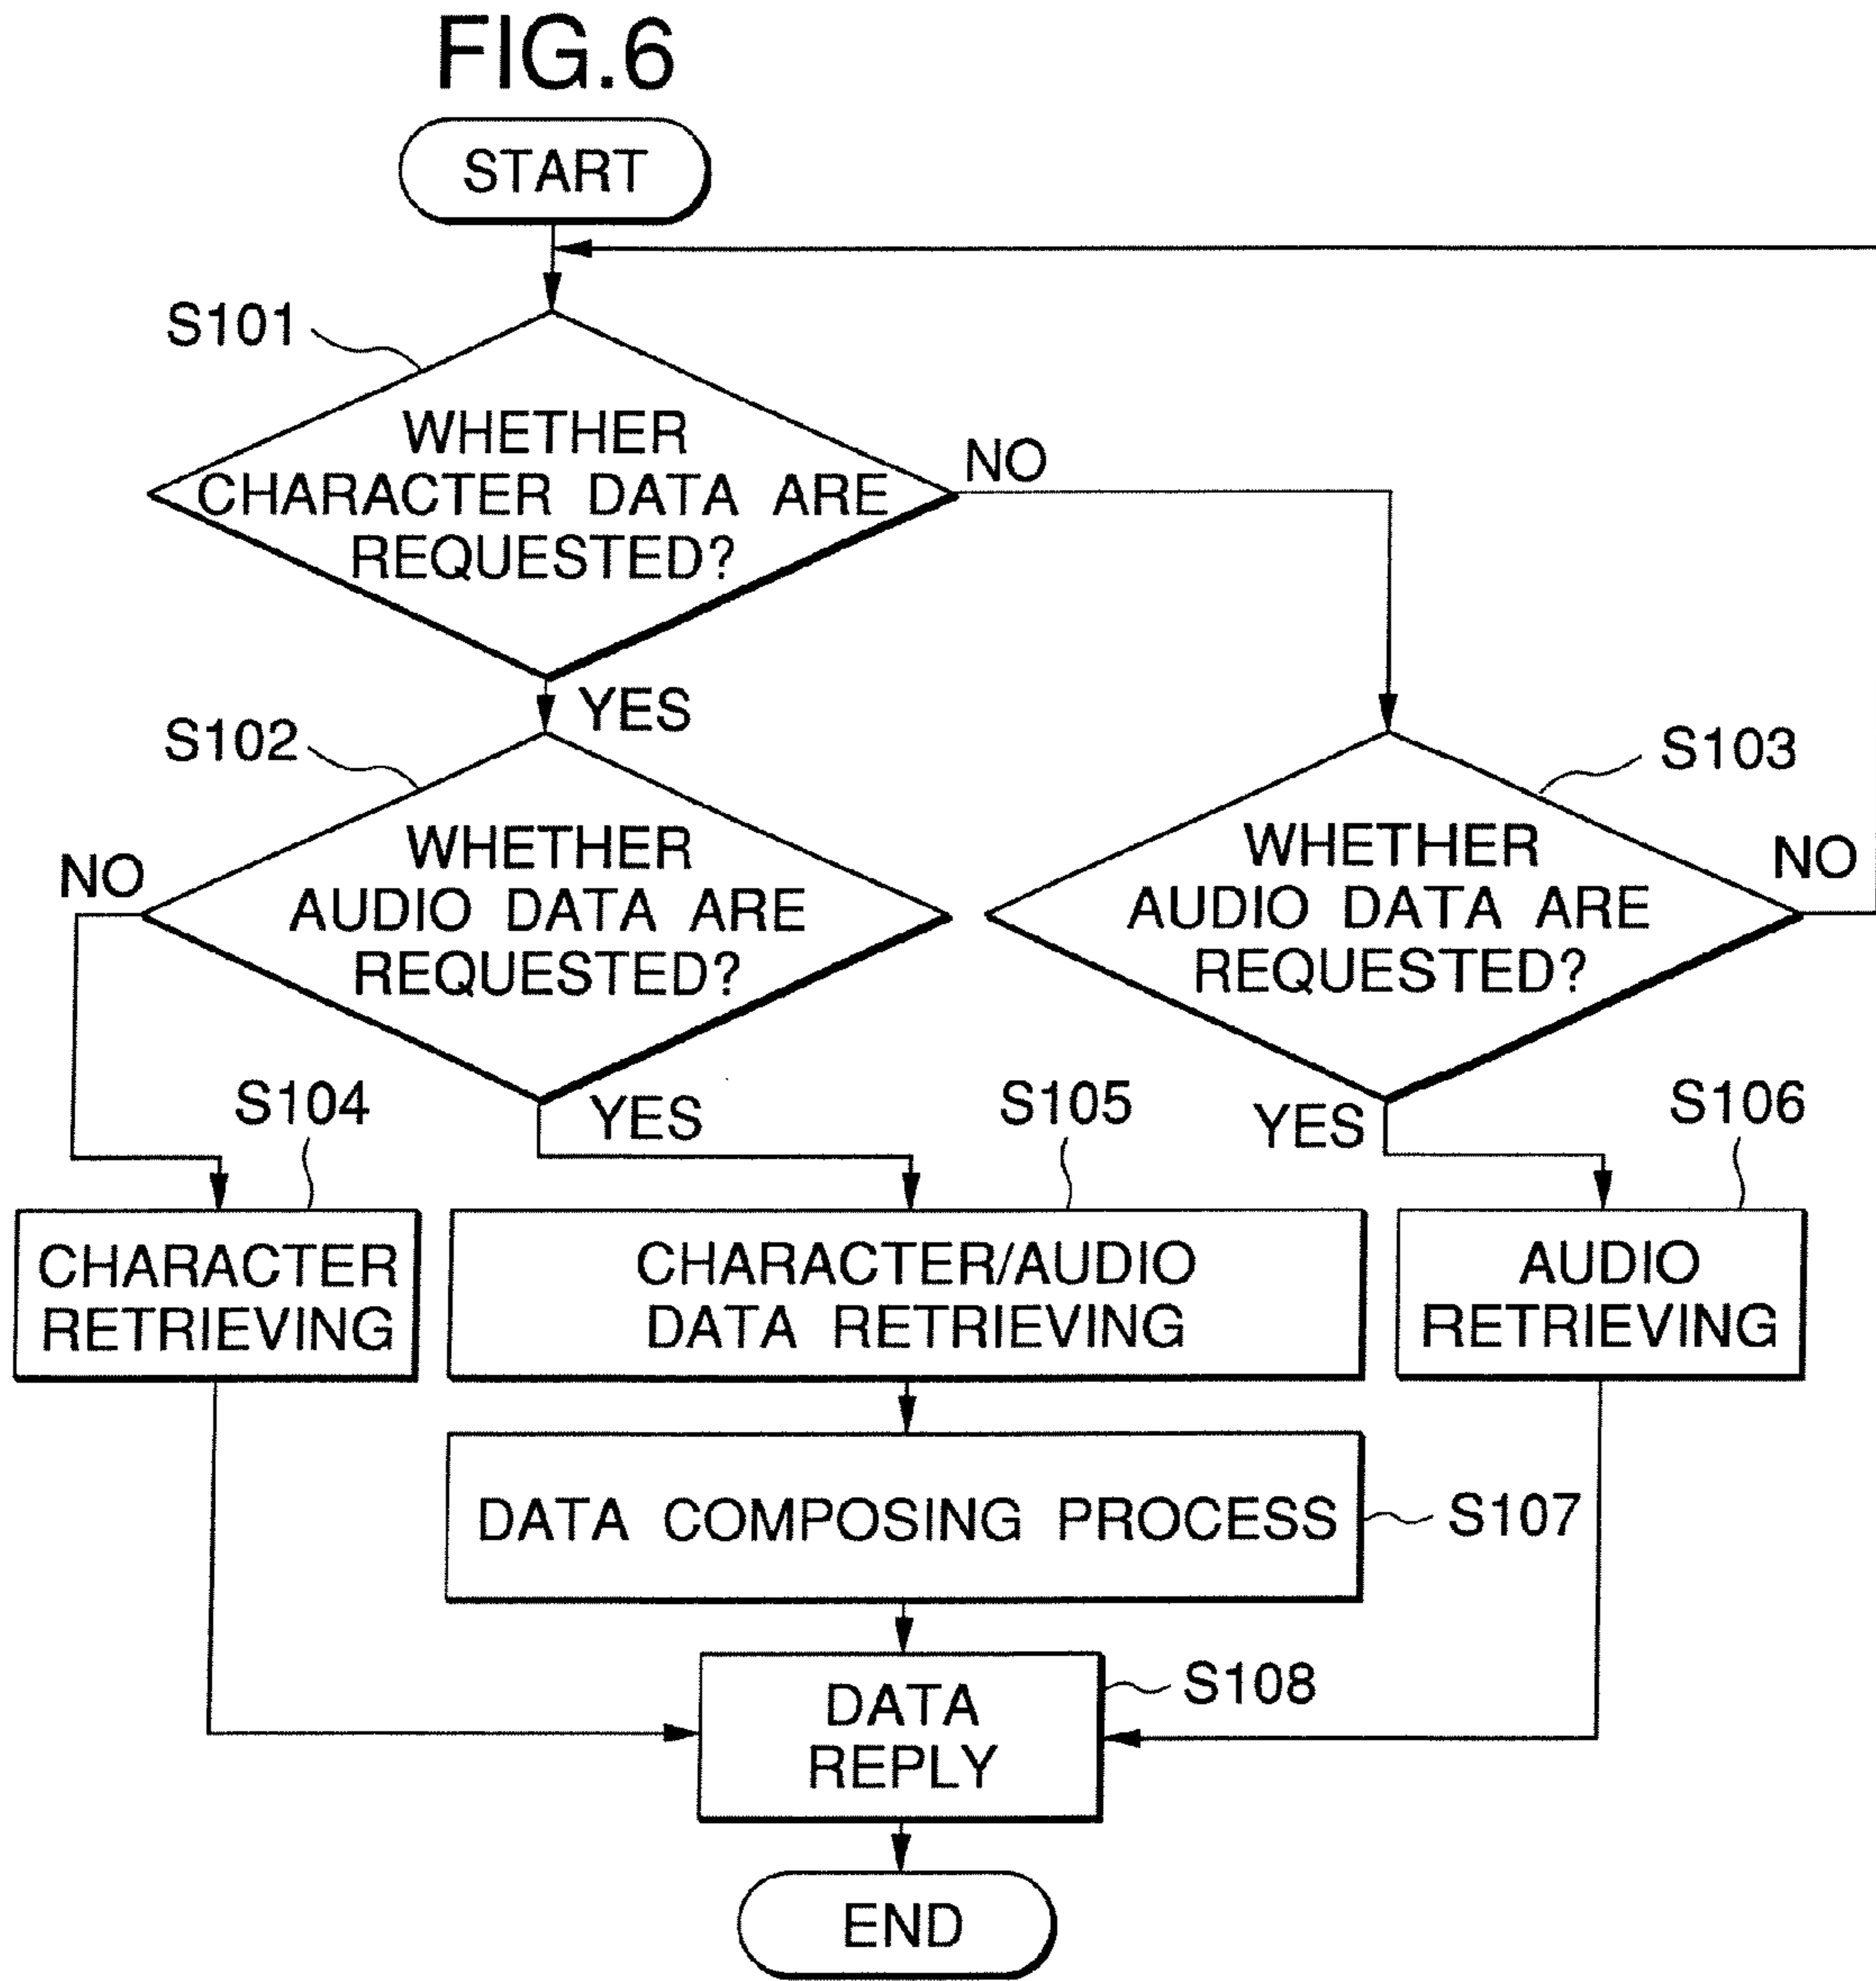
FIG.6

START

S101

WHETHER CHARACTER DATA ARE REQUESTED?

NO

YES

S102

WHETHER AUDIO DATA ARE REQUESTED?

NO

S103

WHETHER AUDIO DATA ARE REQUESTED?

NO

YES

YES

S104

S105

S106

CHARACTER RETRIEVING

CHARACTER/AUDIO DATA RETRIEVING

AUDIO RETRIEVING

DATA COMPOSING PROCESS

S107

DATA REPLY

S108

END